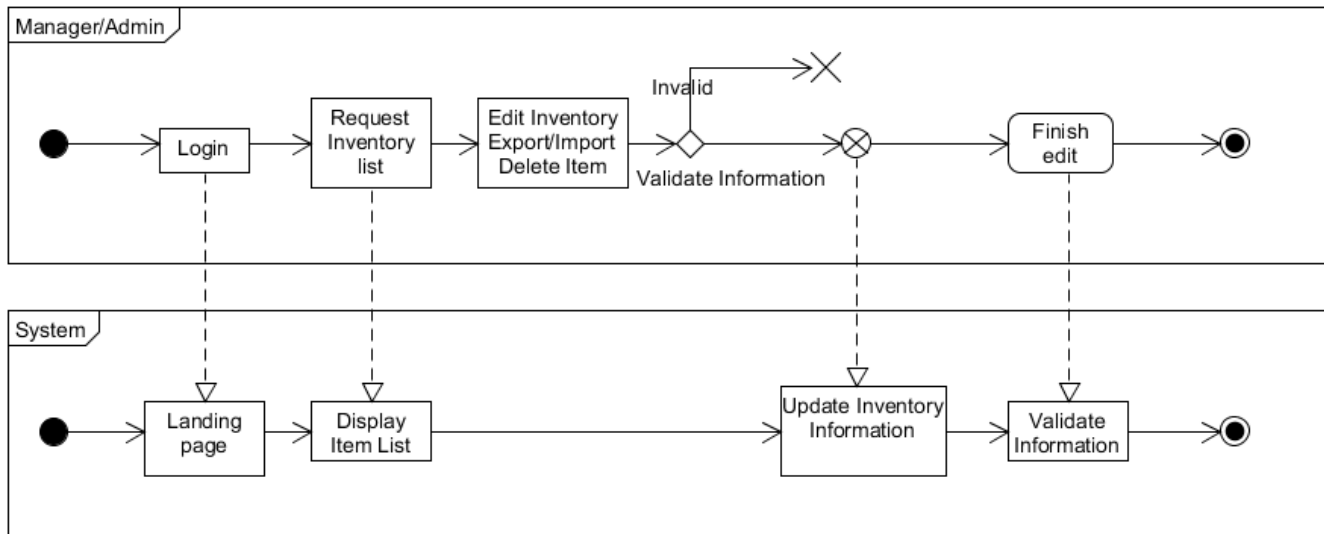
Manager/Admin

Login

Request Inventory list

Edit Inventory Export/Import Delete Item

Invalid

Validate Information

Finish edit

System

Landing page

Display Item List

Update Inventory Information

Validate Information